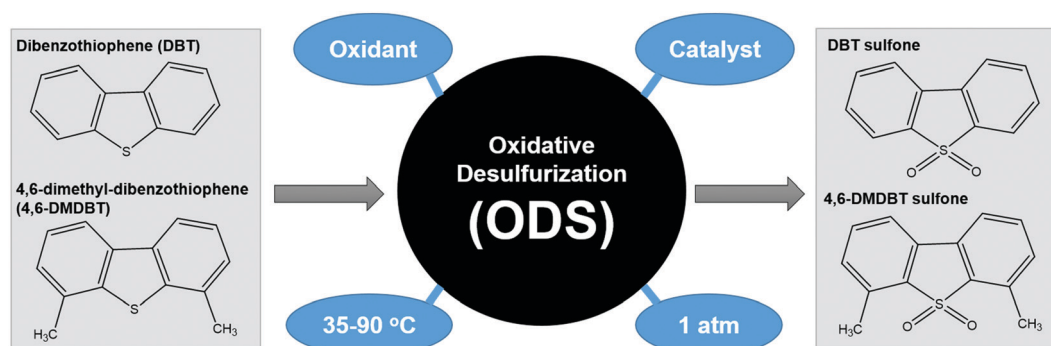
Dibenzothiophene (DBT)

S

4,6-dimethyl-dibenzothiophene (4,6-DMDBT)

S

$H_3C$ $CH_3$

Oxidant

Catalyst

Oxidative Desulfurization

(ODS)

35-90 $^oC$

1 atm

DBT sulfone

S
O O

4,6-DMDBT sulfone

S
$H_3C$ O O $CH_3$